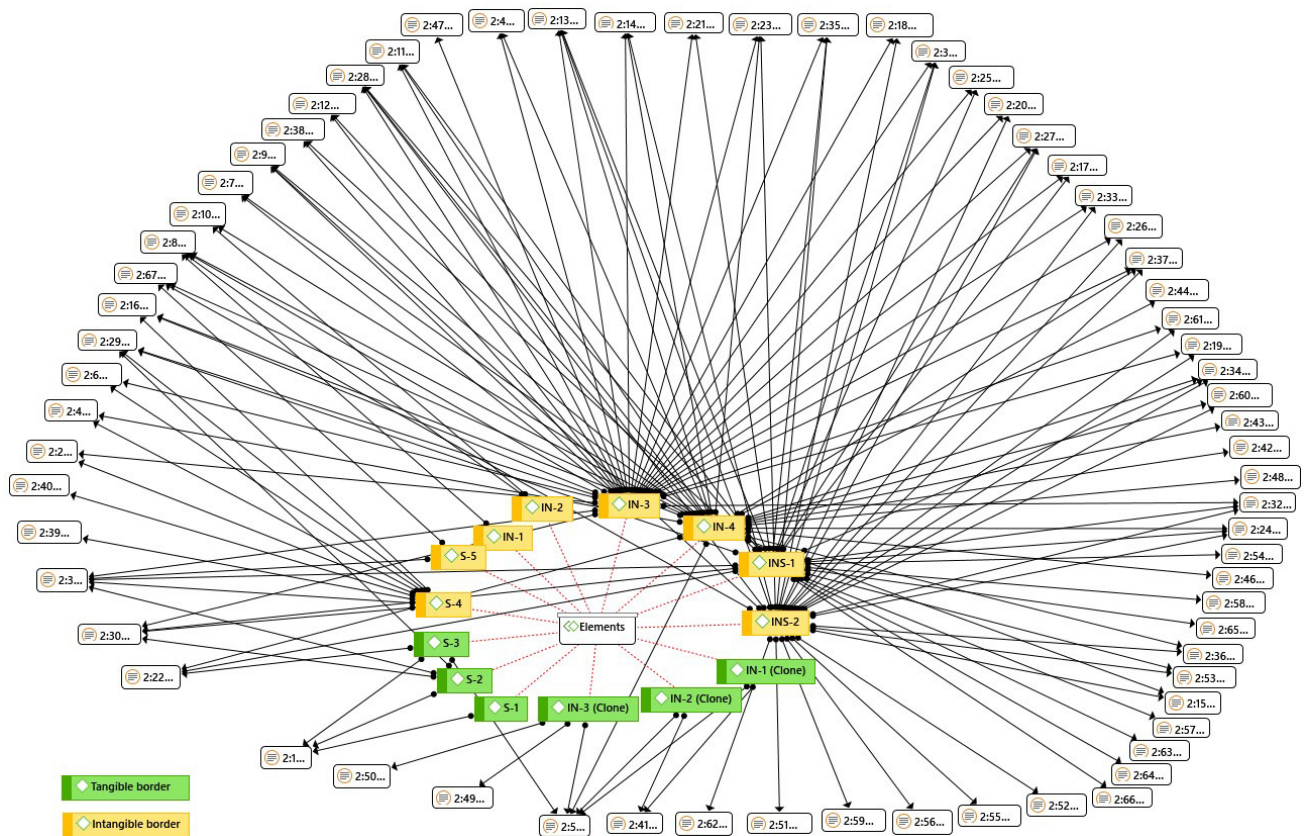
2:47... 2:4... 2:13... 2:14... 2:21... 2:23... 2:35... 2:18...
2:11... 2:3...
2:28... 2:25...
2:12... 2:20...
2:38... 2:27...
2:9... 2:17...
2:7... 2:33...
2:10... 2:26...
2:8... 2:37...
2:67... 2:44...
2:16... 2:61...
2:29... 2:19...
2:6... 2:34...
2:4... 2:60...
2:43...
2:2... 2:42...
2:40... 2:48...
2:32...
2:39... 2:24...
2:54...
2:3... 2:46...
2:58...
2:30... 2:65...
2:36...
2:22... 2:53...
2:15...
2:57...
2:63...
2:1... 2:64...
2:50... 2:66...
2:49... 2:52...
2:5... 2:41... 2:62... 2:51... 2:59... 2:56... 2:55...

IN-2
IN-3
IN-4
IN-1
S-5
INS-1
S-4
INS-2
Elements
S-3
S-2
IN-1 (Clone)
IN-2 (Clone)
S-1
IN-3 (Clone)

Tangible border
Intangible border